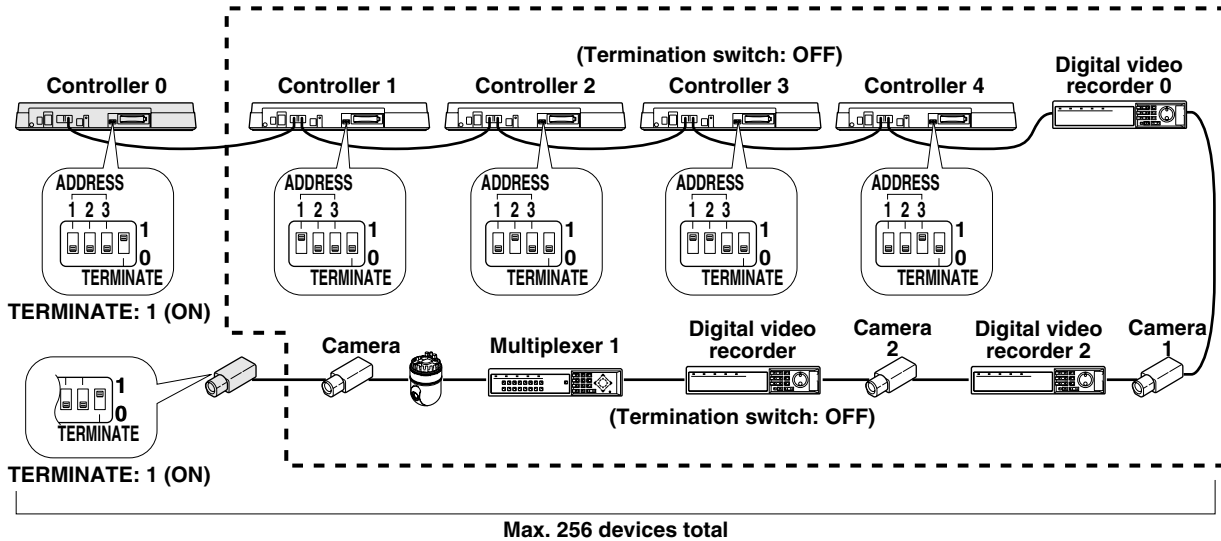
(Termination switch: OFF)

Controller 0

Controller 1

Controller 2

Controller 3

Controller 4

Digital video recorder 0

ADDRESS
1 2 3
1
0
TERMINATE

ADDRESS
1 2 3
1
0
TERMINATE

ADDRESS
1 2 3
1
0
TERMINATE

ADDRESS
1 2 3
1
0
TERMINATE

ADDRESS
1 2 3
1
0
TERMINATE

TERMINATE: 1 (ON)

1
0
TERMINATE

Camera

Multiplexer 1

Digital video recorder

Camera 2

Digital video recorder 2

Camera 1

(Termination switch: OFF)

TERMINATE: 1 (ON)

Max. 256 devices total